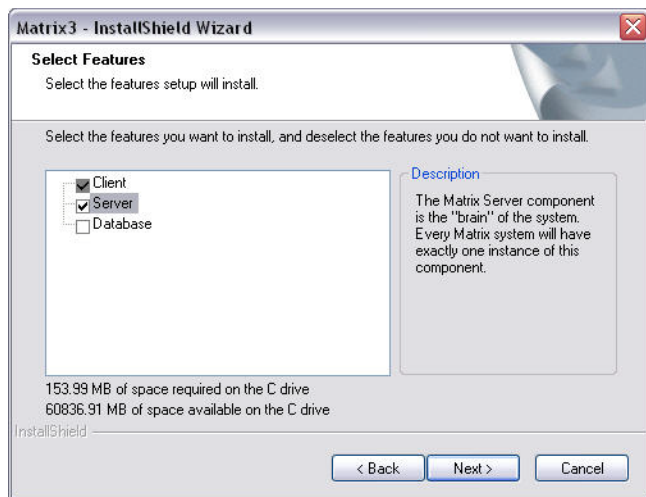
Matrix3 - InstallShield Wizard

Select Features

Select the features setup will install.

Select the features you want to install, and deselect the features you do not want to install.

Client
Server
Database

Description

The Matrix Server component is the "brain" of the system. Every Matrix system will have exactly one instance of this component.

153.99 MB of space required on the C drive
60836.91 MB of space available on the C drive

InstallShield

< Back Next > Cancel